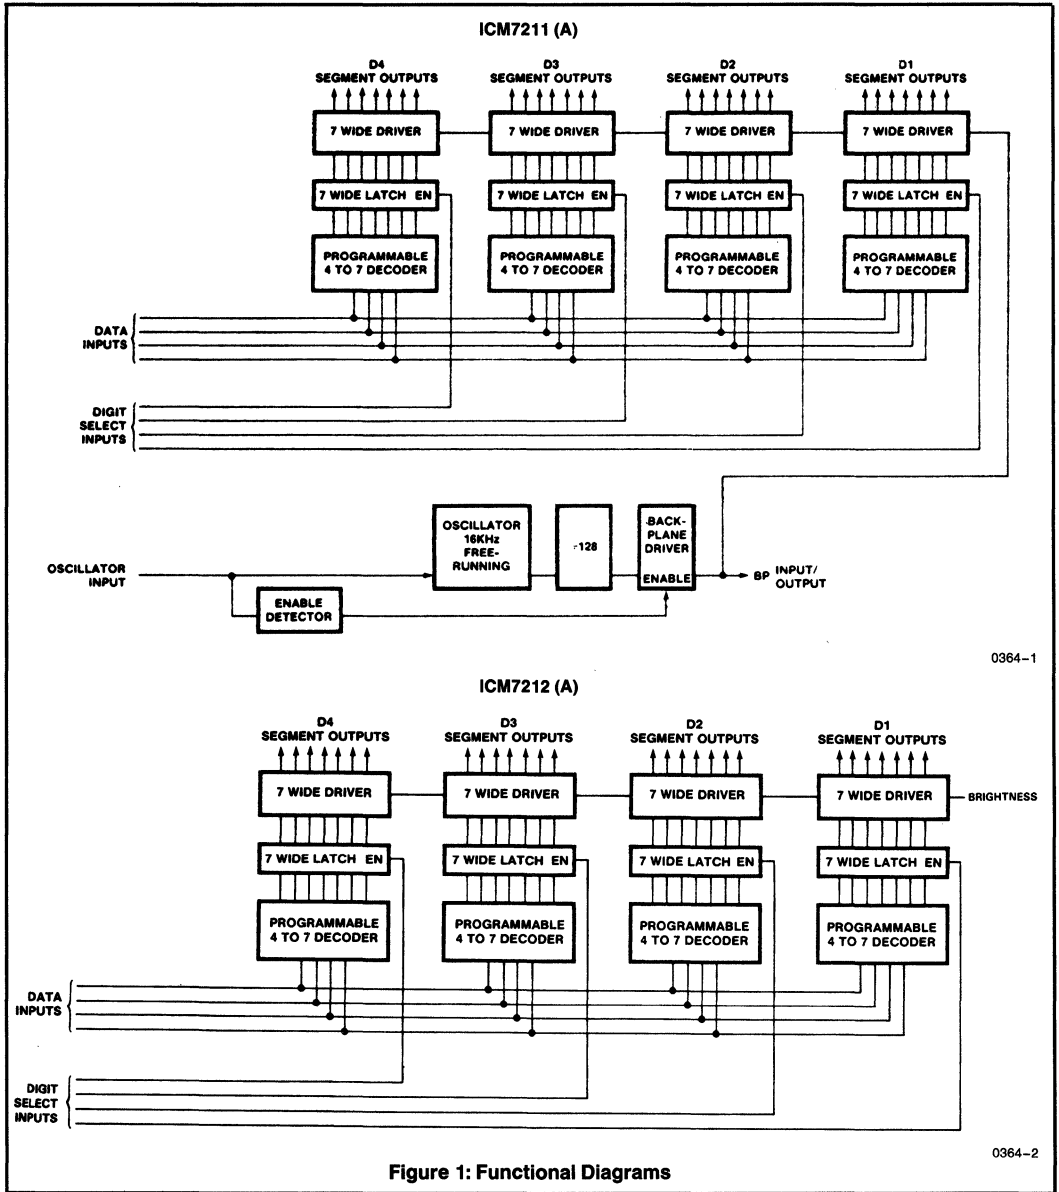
ICM7211 (A)

D4 SEGMENT OUTPUTS

D3 SEGMENT OUTPUTS

D2 SEGMENT OUTPUTS

D1 SEGMENT OUTPUTS

7 WIDE DRIVER

7 WIDE DRIVER

7 WIDE DRIVER

7 WIDE DRIVER

7 WIDE LATCH EN

7 WIDE LATCH EN

7 WIDE LATCH EN

7 WIDE LATCH EN

PROGRAMMABLE 4 TO 7 DECODER

PROGRAMMABLE 4 TO 7 DECODER

PROGRAMMABLE 4 TO 7 DECODER

PROGRAMMABLE 4 TO 7 DECODER

DATA INPUTS

DIGIT SELECT INPUTS

OSCILLATOR INPUT

OSCILLATOR 16KHz FREE-RUNNING

$\div 128$

BACK-PLANE DRIVER

ENABLE

BP INPUT/ OUTPUT

ENABLE DETECTOR

0364–1

ICM7212 (A)

D4 SEGMENT OUTPUTS

D3 SEGMENT OUTPUTS

D2 SEGMENT OUTPUTS

D1 SEGMENT OUTPUTS

7 WIDE DRIVER

7 WIDE DRIVER

7 WIDE DRIVER

7 WIDE DRIVER

BRIGHTNESS

7 WIDE LATCH EN

7 WIDE LATCH EN

7 WIDE LATCH EN

7 WIDE LATCH EN

PROGRAMMABLE 4 TO 7 DECODER

PROGRAMMABLE 4 TO 7 DECODER

PROGRAMMABLE 4 TO 7 DECODER

PROGRAMMABLE 4 TO 7 DECODER

DATA INPUTS

DIGIT SELECT INPUTS

0364–2

Figure 1: Functional Diagrams